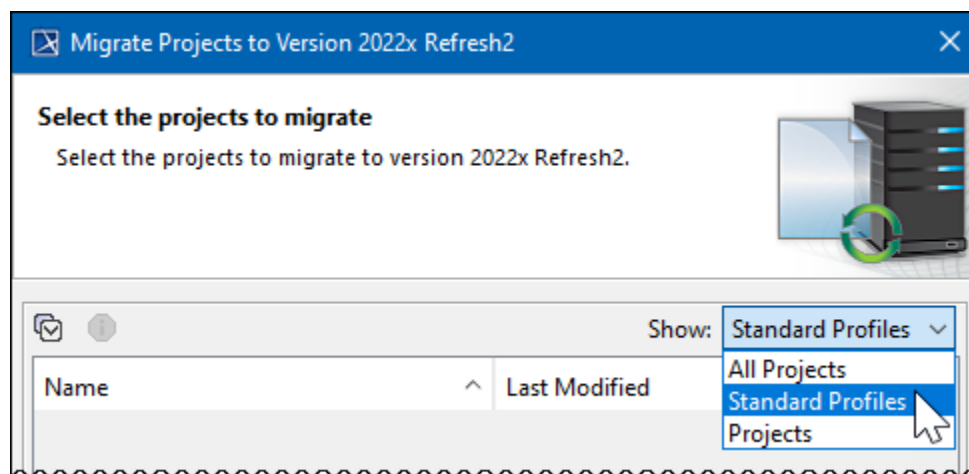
Migrate Projects to Version 2022x Refresh2

Select the projects to migrate

Select the projects to migrate to version 2022x Refresh2.

Show: Standard Profiles

All Projects
Standard Profiles
Projects

Name
Last Modified